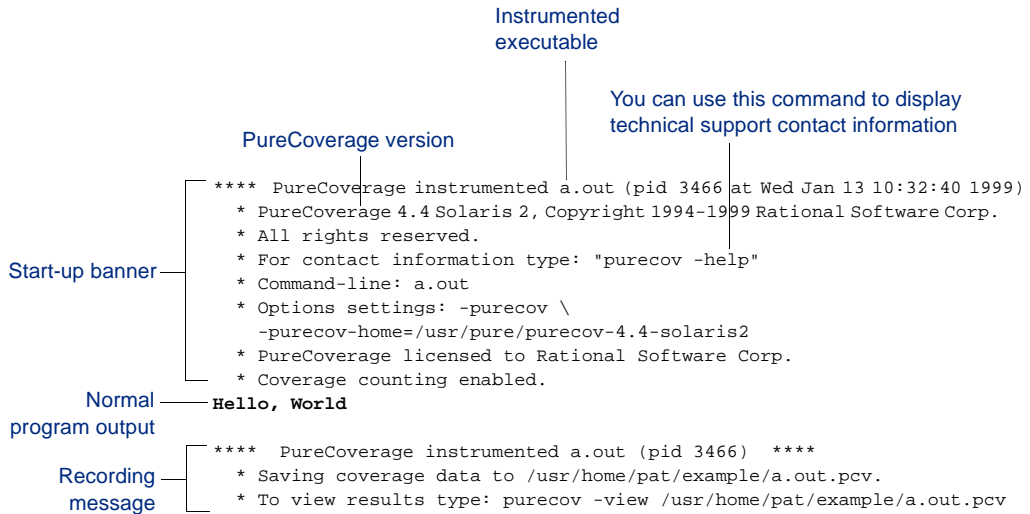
Instrumented executable

You can use this command to display technical support contact information

PureCoverage version

Start-up banner

**** PureCoverage instrumented a.out (pid 3466 at Wed Jan 13 10:32:40 1999)
* PureCoverage 4.4 Solaris 2, Copyright 1994-1999 Rational Software Corp.
* All rights reserved.
* For contact information type: "purecov -help"
* Command-line: a.out
* Options settings: -purecov \
-purecov-home=/usr/pure/purecov-4.4-solaris2
* PureCoverage licensed to Rational Software Corp.
* Coverage counting enabled.

Normal program output

Hello, World

Recording message

**** PureCoverage instrumented a.out (pid 3466) ****
* Saving coverage data to /usr/home/pat/example/a.out.pcv.
* To view results type: purecov -view /usr/home/pat/example/a.out.pcv